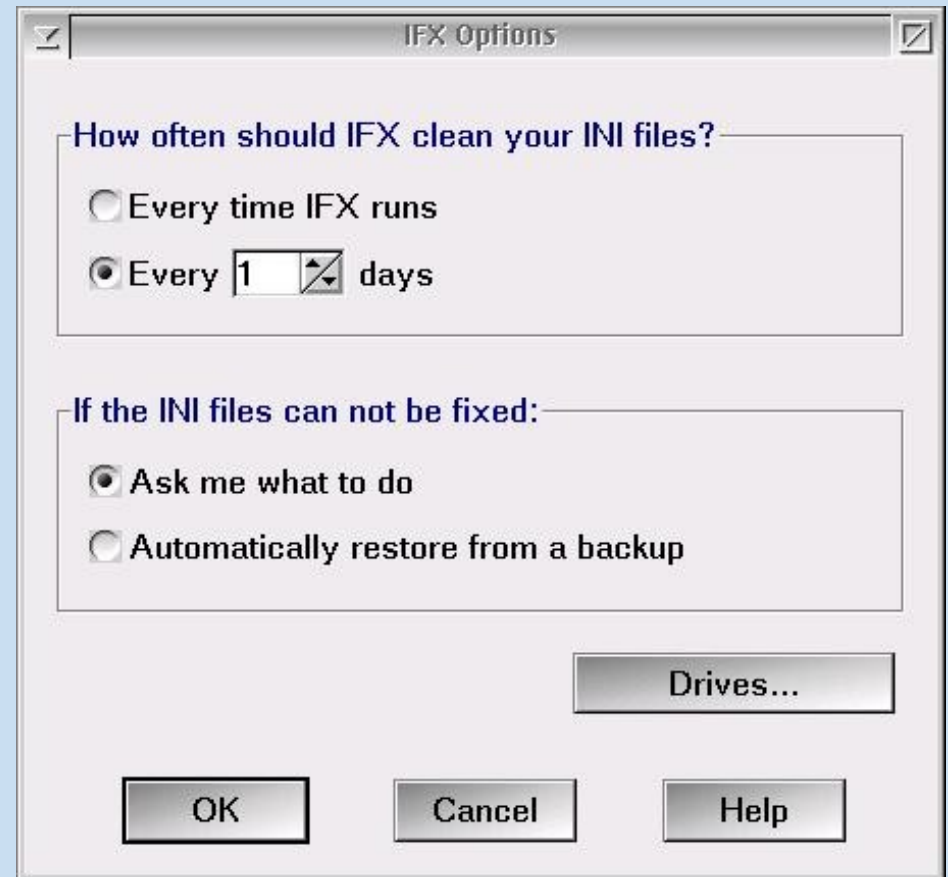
IFX Options

How often should IFX clean your INI files?

Every time IFX runs

Every 1 days

If the INI files can not be fixed:

Ask me what to do

Automatically restore from a backup

Drives...

OK

Cancel

Help